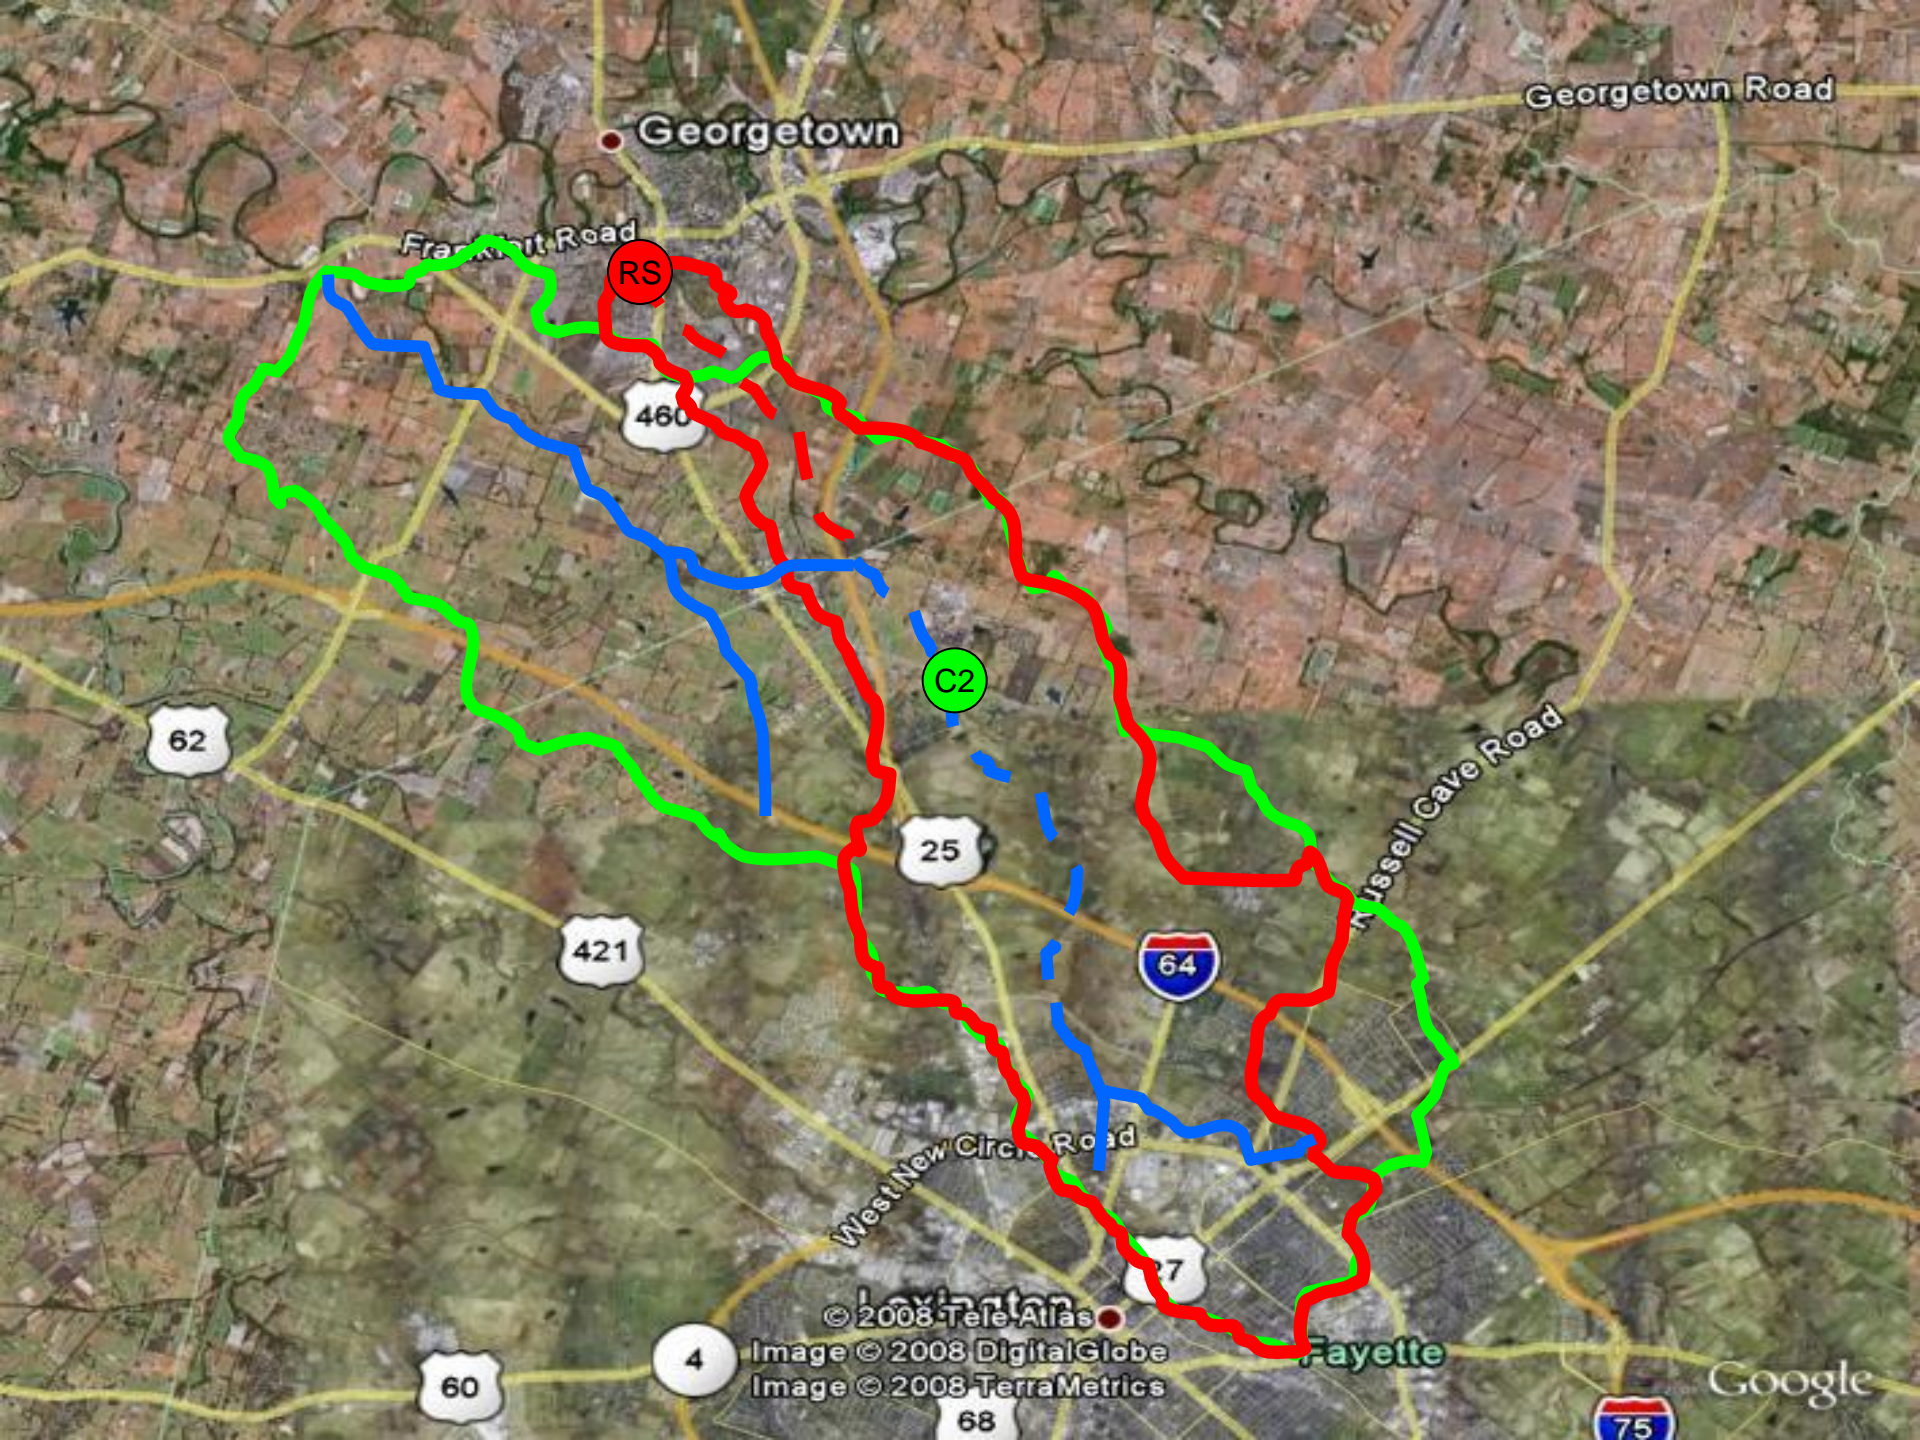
Georgetown Road

Georgetown

Frankfort Road

RS

460

C2

62

25

Russell Cave Road

421

64

West New Circle Road

27

Lexington

© 2008 Tele Atlas

Image © 2008 DigitalGlobe

Image © 2008 TerraMetrics

4

60

68

Fayette

Google

75